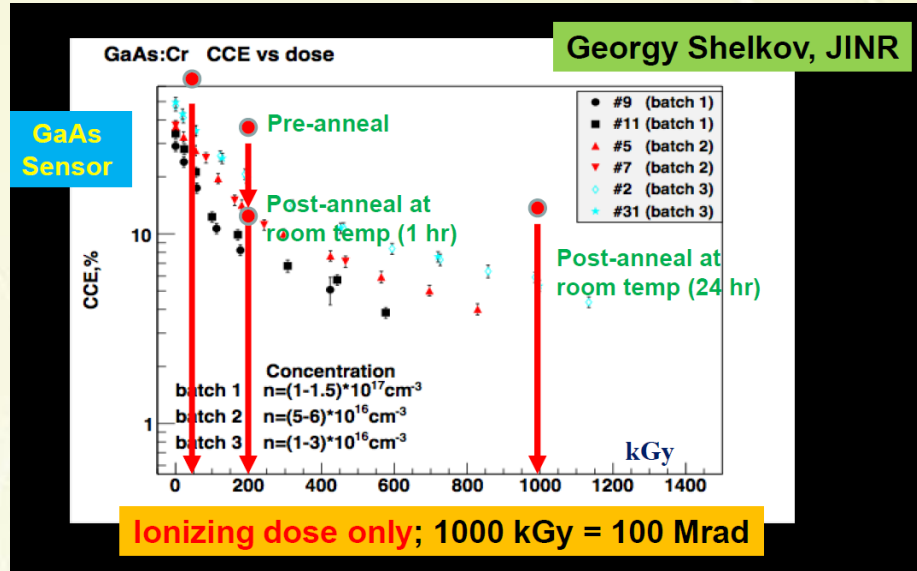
GaAs:Cr CCE vs dose

Georgy Shelkov, JINR

GaAs Sensor

Pre-anneal

Post-anneal at room temp (1 hr)

Post-anneal at room temp (24 hr)

#9 (batch 1)
#11 (batch 1)
#5 (batch 2)
#7 (batch 2)
#2 (batch 3)
#31 (batch 3)

CCE,%

10

1

Concentration
batch 1 n=(1-1.5)*$10^{17}cm^{-3}$
batch 2 n=(5-6)*$10^{16}cm^{-3}$
batch 3 n=(1-3)*$10^{16}cm^{-3}$

kGy

0 200 400 600 800 1000 1200 1400

Ionizing dose only; 1000 kGy = 100 Mrad